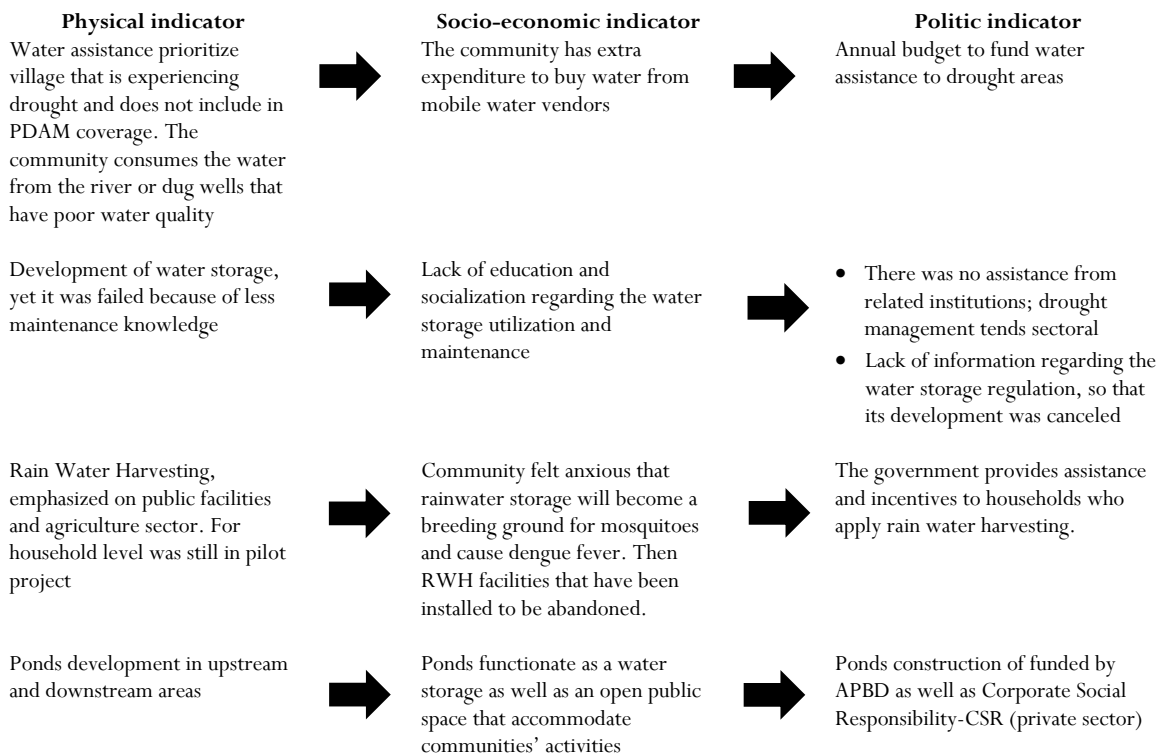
| Physical indicator | Socio-economic indicator | Politic indicator |
|---|---|---|
| Water assistance prioritize village that is experiencing drought and does not include in PDAM coverage. The community consumes the water from the river or dug wells that have poor water quality | The community has extra expenditure to buy water from mobile water vendors | Annual budget to fund water assistance to drought areas |
| Development of water storage, yet it was failed because of less maintenance knowledge | Lack of education and socialization regarding the water storage utilization and maintenance | • There was no assistance from related institutions; drought management tends sectoral<br>• Lack of information regarding the water storage regulation, so that its development was canceled |
| Rain Water Harvesting, emphasized on public facilities and agriculture sector. For household level was still in pilot project | Community felt anxious that rainwater storage will become a breeding ground for mosquitoes and cause dengue fever. Then RWH facilities that have been installed to be abandoned. | The government provides assistance and incentives to households who apply rain water harvesting. |
| Ponds development in upstream and downstream areas | Ponds functionate as a water storage as well as an open public space that accommodate communities' activities | Ponds construction of funded by APBD as well as Corporate Social Responsibility-CSR (private sector) |